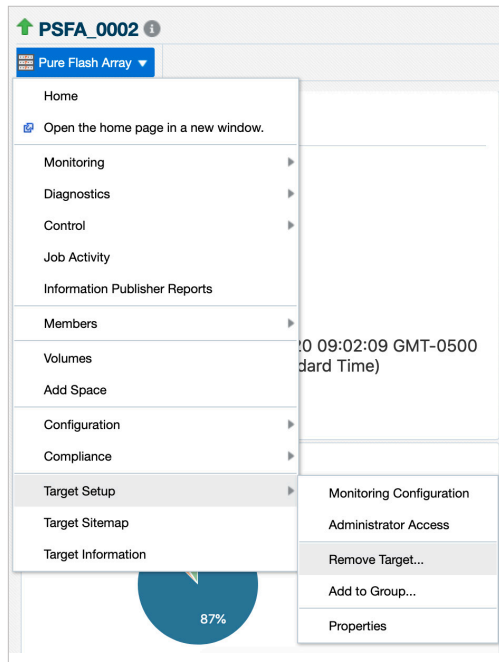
PSFA_0002

Pure Flash Array

Home

Open the home page in a new window.

Monitoring

Diagnostics

Control

Job Activity

Information Publisher Reports

Members

Volumes

Add Space

Configuration

Compliance

Target Setup

Target Sitemap

Target Information

20 09:02:09 GMT-0500
dard Time)

Monitoring Configuration

Administrator Access

Remove Target...

Add to Group...

Properties

87%